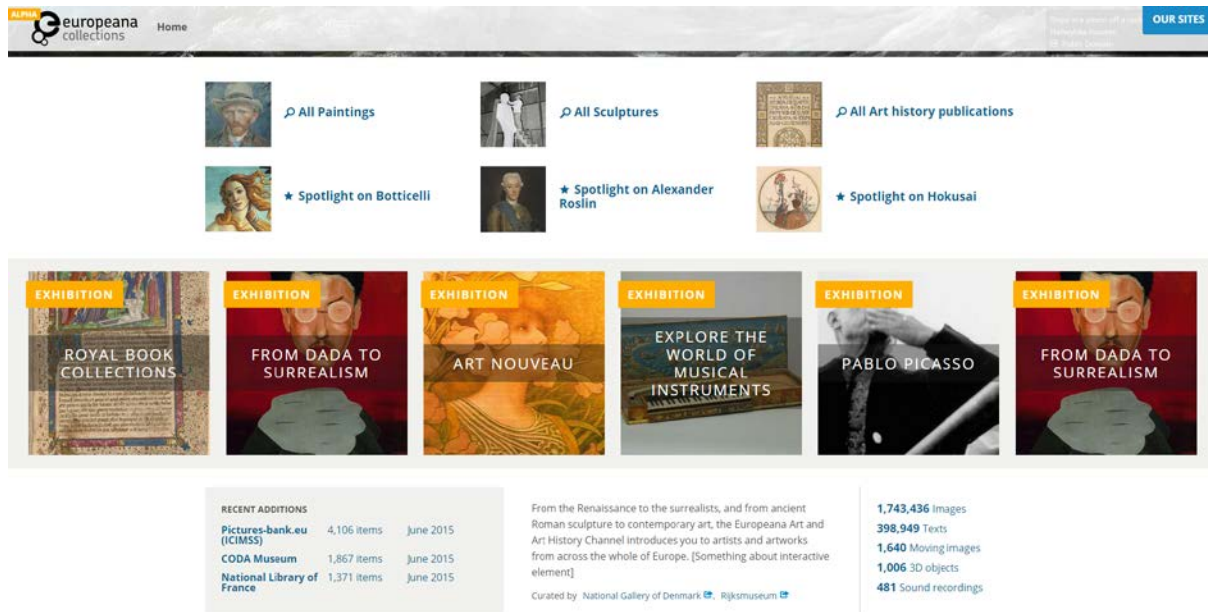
ALPHA europeana collections

Home

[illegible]

OUR SITES

All Paintings

All Sculptures

All Art history publications

★ Spotlight on Botticelli

★ Spotlight on Alexander Roslin

★ Spotlight on Hokusai

EXHIBITION
ROYAL BOOK COLLECTIONS

EXHIBITION
FROM DADA TO SURREALISM

EXHIBITION
ART NOUVEAU

EXHIBITION
EXPLORE THE WORLD OF MUSICAL INSTRUMENTS

EXHIBITION
PABLO PICASSO

EXHIBITION
FROM DADA TO SURREALISM

RECENT ADDITIONS

| | | |
|---|---|---|
| Pictures-bank.eu (ICIMSS) | 4,106 items | June 2015 |
| CODA Museum | 1,867 items | June 2015 |
| National Library of France | 1,371 items | June 2015 |

From the Renaissance to the surrealists, and from ancient Roman sculpture to contemporary art, the Europeana Art and Art History Channel introduces you to artists and artworks from across the whole of Europe. [Something about interactive element]

Curated by National Gallery of Denmark, Rijksmuseum

1,743,436 Images
398,949 Texts
1,640 Moving images
1,006 3D objects
481 Sound recordings